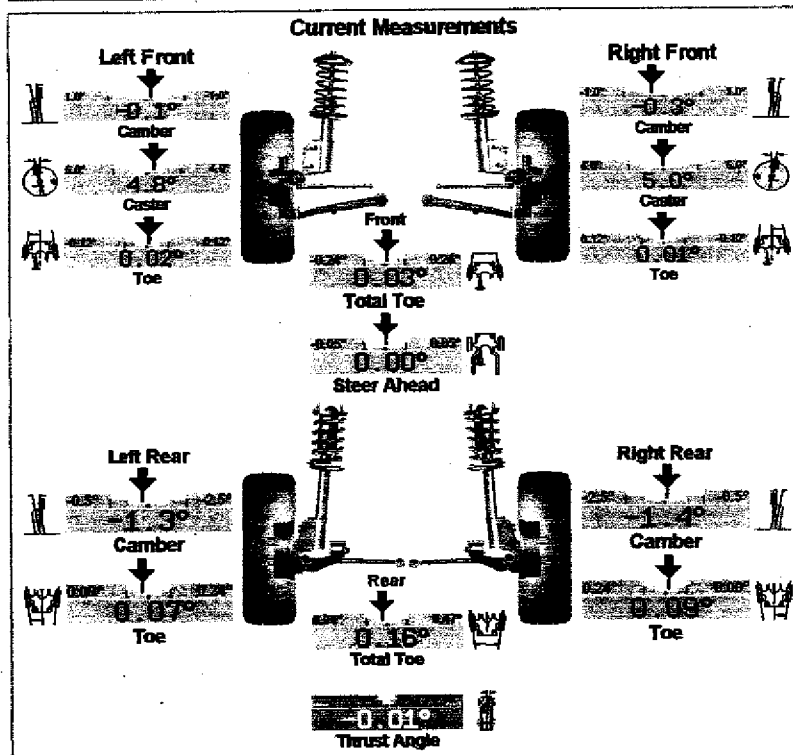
Current Measurements

Left Front
1.0° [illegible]
-0.1°
Camber
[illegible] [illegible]
4.8°
Caster
-0.12° -0.12°
0.02°
Toe

Right Front
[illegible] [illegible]
-0.3°
Camber
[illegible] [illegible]
5.0°
Caster
0.12° -0.12°
0.01°
Toe

Front
-0.24° 0.24°
0.03°
Total Toe

-0.05° 0.05°
0.00°
Steer Ahead

Left Rear
-0.5° -2.5°
-1.3°
Camber
0.00° 0.24°
0.07°
Toe

Right Rear
-2.5° -0.5°
-1.4°
Camber
0.24° 0.00°
0.09°
Toe

Rear
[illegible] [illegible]
0.16°
Total Toe

-0.01°
Thrust Angle